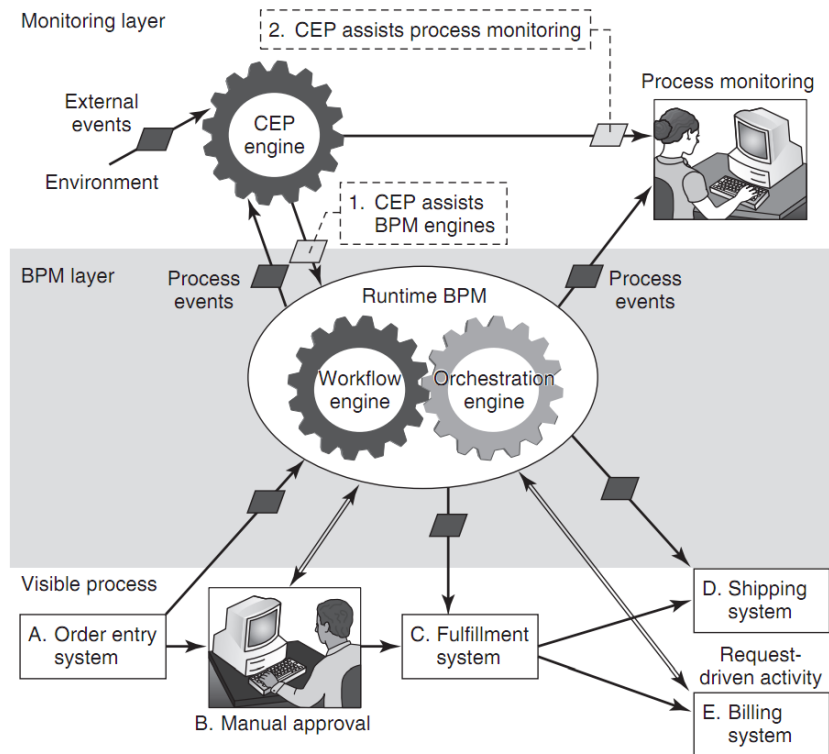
Monitoring layer

2. CEP assists process monitoring

External events

Environment

CEP engine

Process monitoring

1. CEP assists BPM engines

BPM layer

Process events

Runtime BPM

Process events

Workflow engine

Orchestration engine

Visible process

A. Order entry system

B. Manual approval

C. Fulfillment system

D. Shipping system

Request-driven activity

E. Billing system